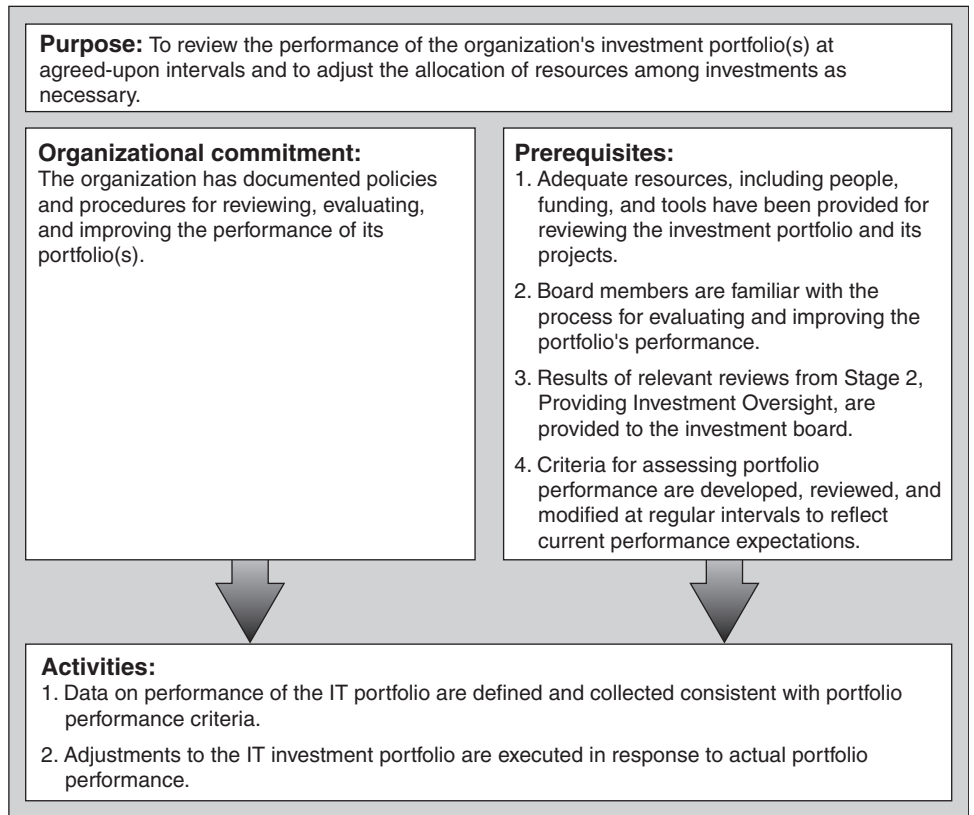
**Purpose:** To review the performance of the organization's investment portfolio(s) at agreed-upon intervals and to adjust the allocation of resources among investments as necessary.

**Organizational commitment:**
The organization has documented policies and procedures for reviewing, evaluating, and improving the performance of its portfolio(s).

**Prerequisites:**
1. Adequate resources, including people, funding, and tools have been provided for reviewing the investment portfolio and its projects.

2. Board members are familiar with the process for evaluating and improving the portfolio's performance.

3. Results of relevant reviews from Stage 2, Providing Investment Oversight, are provided to the investment board.

4. Criteria for assessing portfolio performance are developed, reviewed, and modified at regular intervals to reflect current performance expectations.

**Activities:**
1. Data on performance of the IT portfolio are defined and collected consistent with portfolio performance criteria.

2. Adjustments to the IT investment portfolio are executed in response to actual portfolio performance.